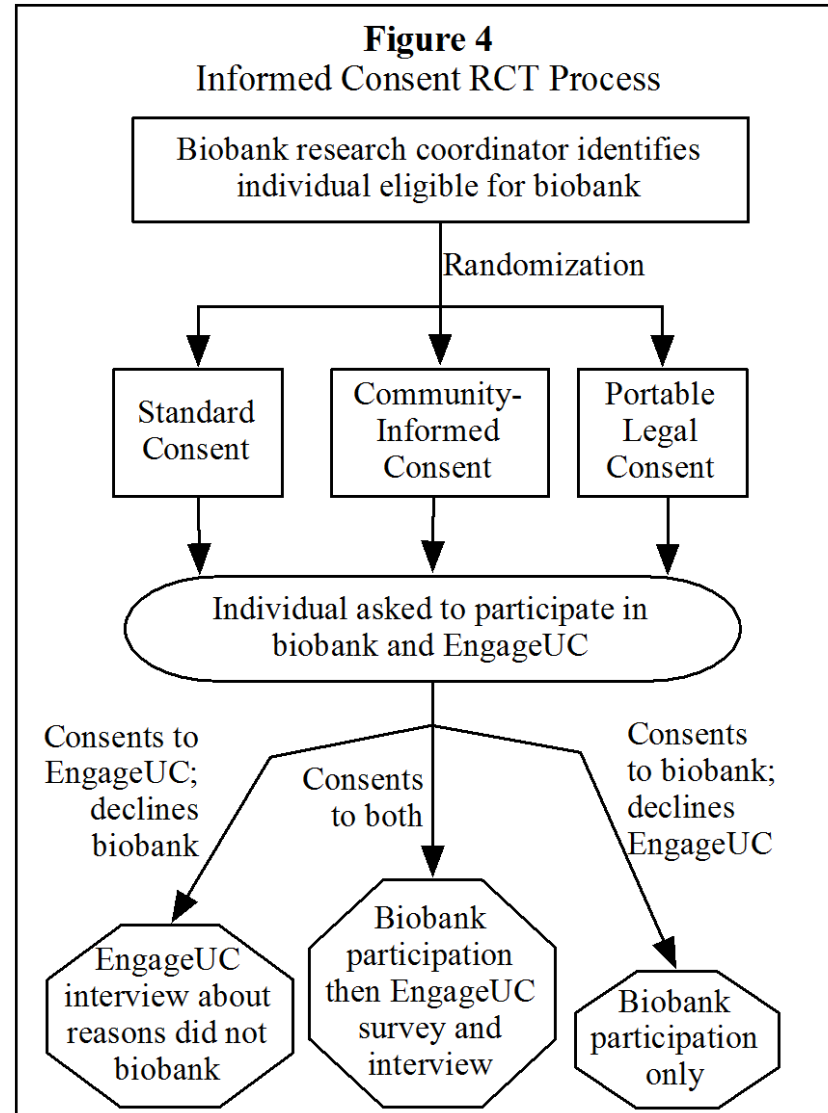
**Figure 4**
Informed Consent RCT Process

Biobank research coordinator identifies individual eligible for biobank

Randomization

Standard Consent

Community-Informed Consent

Portable Legal Consent

Individual asked to participate in biobank and EngageUC

Consents to EngageUC; declines biobank

Consents to both

Consents to biobank; declines EngageUC

EngageUC interview about reasons did not biobank

Biobank participation then EngageUC survey and interview

Biobank participation only